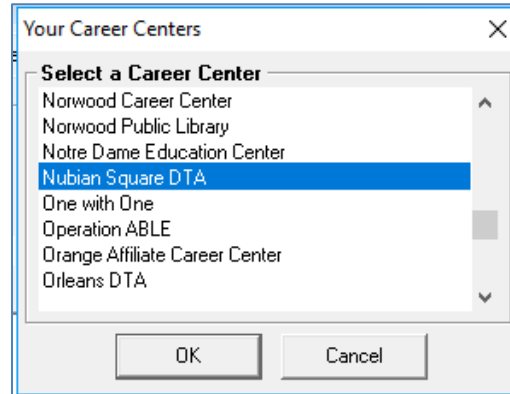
Your Career Centers

Select a Career Center

Norwood Career Center
Norwood Public Library
Notre Dame Education Center
Nubian Square DTA
One with One
Operation ABLE
Orange Affiliate Career Center
Orleans DTA

OK

Cancel